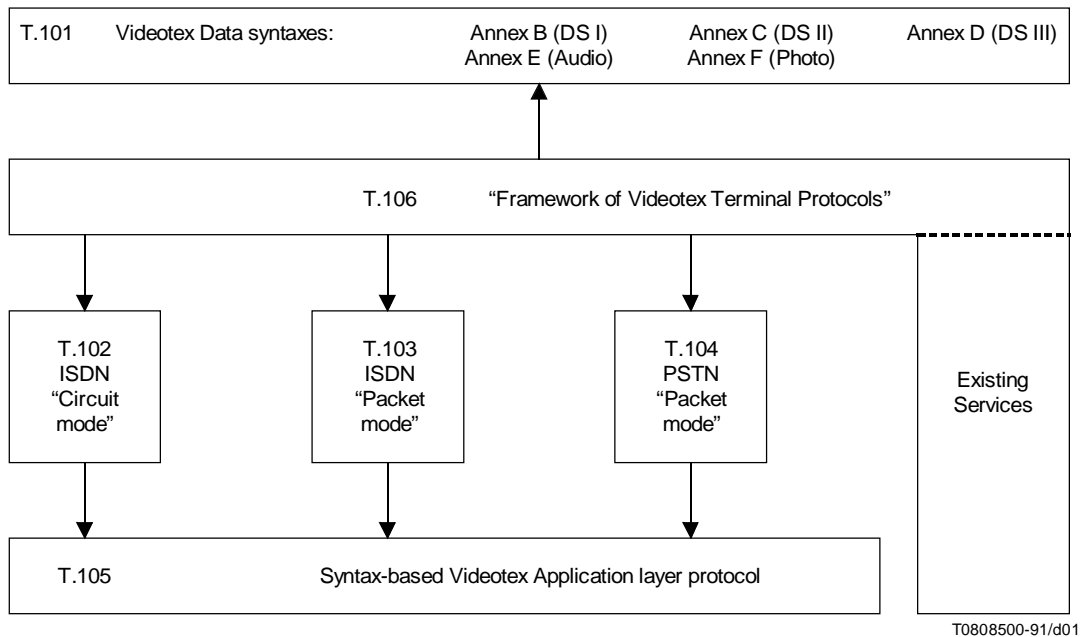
T.101 Videotex Data syntaxes: Annex B (DS I) Annex E (Audio) Annex C (DS II) Annex F (Photo) Annex D (DS III)

T.106 "Framework of Videotex Terminal Protocols"

T.102 ISDN "Circuit mode"

T.103 ISDN "Packet mode"

T.104 PSTN "Packet mode"

Existing Services

T.105 Syntax-based Videotex Application layer protocol

T0808500-91/d01